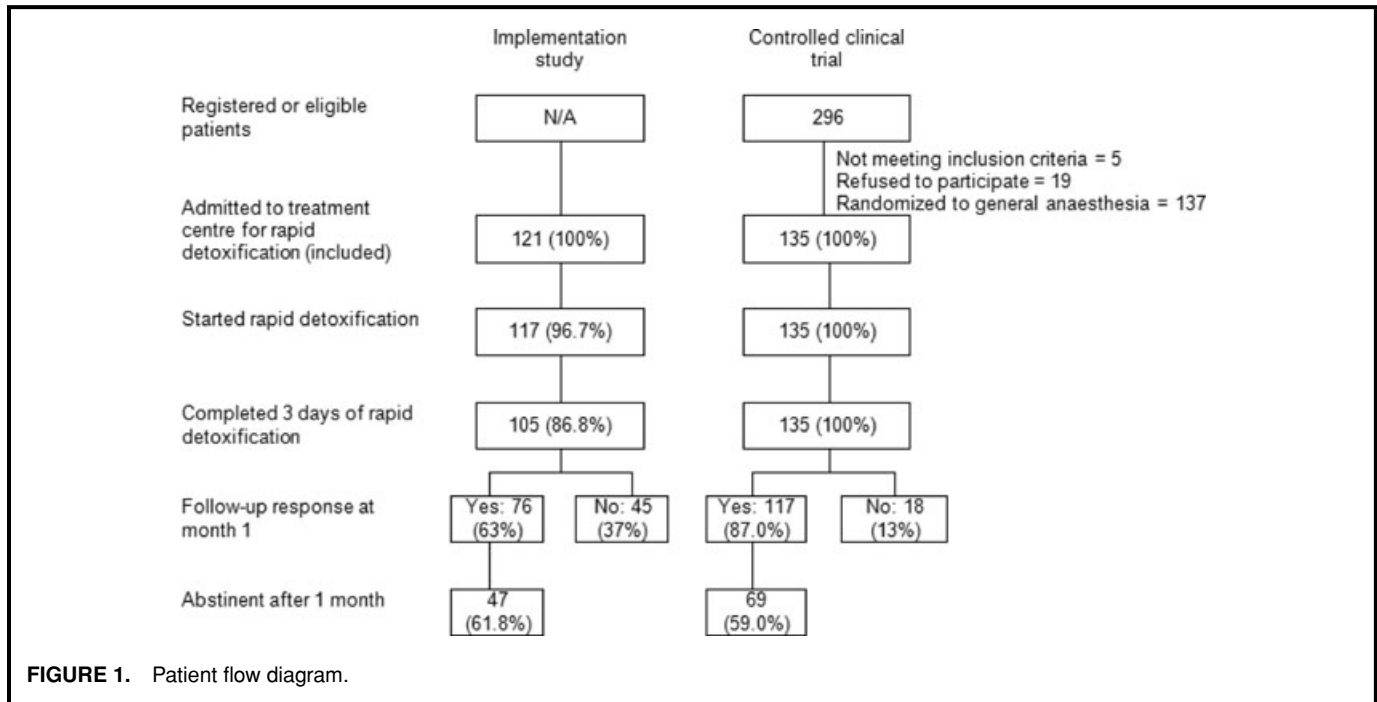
Implementation study

Controlled clinical trial

Registered or eligible patients

N/A

296

Not meeting inclusion criteria = 5
Refused to participate = 19
Randomized to general anaesthesia = 137

Admitted to treatment centre for rapid detoxification (included)

121 (100%)

135 (100%)

Started rapid detoxification

117 (96.7%)

135 (100%)

Completed 3 days of rapid detoxification

105 (86.8%)

135 (100%)

Follow-up response at month 1

Yes: 76 (63%)

No: 45 (37%)

Yes: 117 (87.0%)

No: 18 (13%)

Abstinent after 1 month

47 (61.8%)

69 (59.0%)

FIGURE 1. Patient flow diagram.